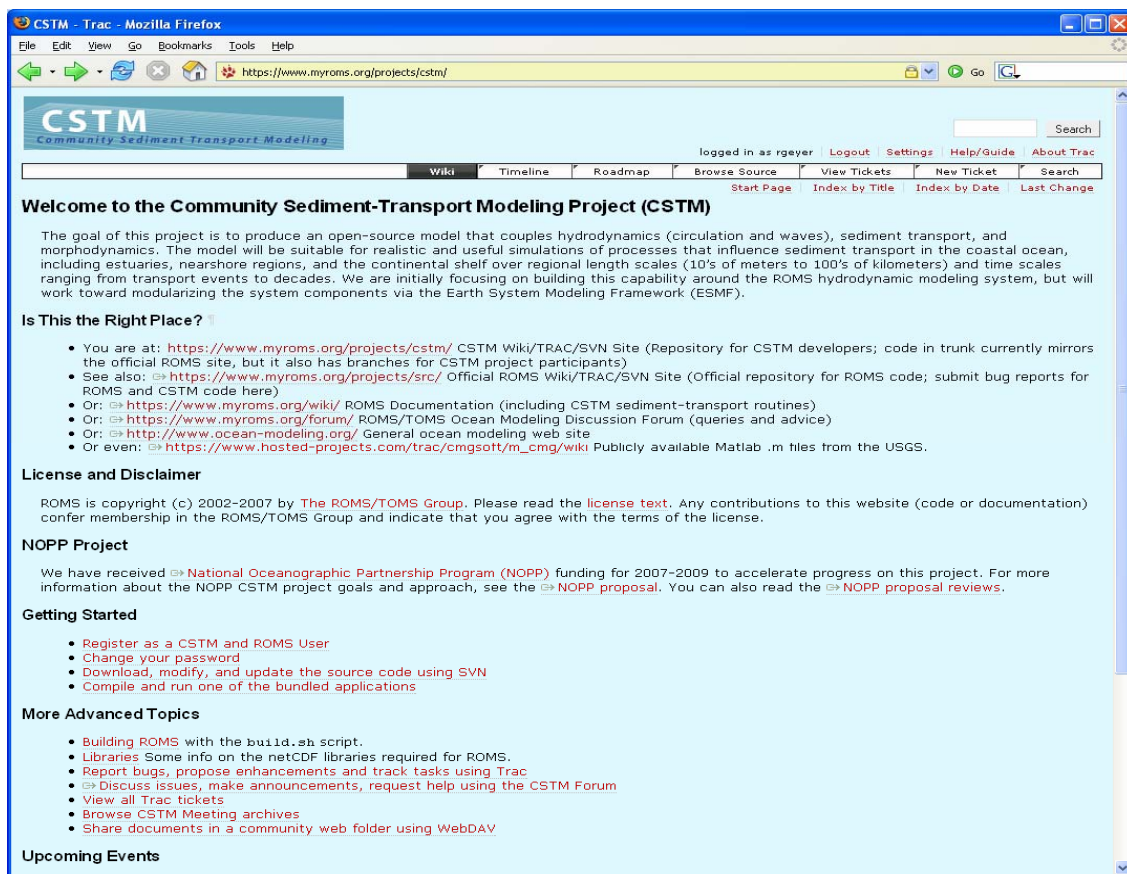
CSTM - Trac - Mozilla Firefox

File Edit View Go Bookmarks Tools Help

https://www.myroms.org/projects/cstm/

Go

CSTM
Community Sediment Transport Modeling

Search

logged in as rgeyer | Logout | Settings | Help/Guide | About Trac

Wiki | Timeline | Roadmap | Browse Source | View Tickets | New Ticket | Search

Start Page | Index by Title | Index by Date | Last Change

Welcome to the Community Sediment-Transport Modeling Project (CSTM)

The goal of this project is to produce an open-source model that couples hydrodynamics (circulation and waves), sediment transport, and morphodynamics. The model will be suitable for realistic and useful simulations of processes that influence sediment transport in the coastal ocean, including estuaries, nearshore regions, and the continental shelf over regional length scales (10's of meters to 100's of kilometers) and time scales ranging from transport events to decades. We are initially focusing on building this capability around the ROMS hydrodynamic modeling system, but will work toward modularizing the system components via the Earth System Modeling Framework (ESMF).

Is This the Right Place?

- You are at: https://www.myroms.org/projects/cstm/ CSTM Wiki/TRAC/SVN Site (Repository for CSTM developers; code in trunk currently mirrors the official ROMS site, but it also has branches for CSTM project participants)
- See also: https://www.myroms.org/projects/src/ Official ROMS Wiki/TRAC/SVN Site (Official repository for ROMS code; submit bug reports for ROMS and CSTM code here)
- Or: https://www.myroms.org/wiki/ ROMS Documentation (including CSTM sediment-transport routines)
- Or: https://www.myroms.org/forum/ ROMS/TOMS Ocean Modeling Discussion Forum (queries and advice)
- Or: http://www.ocean-modeling.org/ General ocean modeling web site
- Or even: https://www.hosted-projects.com/trac/cmgsoft/m_cmg/wiki Publicly available Matlab .m files from the USGS.

License and Disclaimer

ROMS is copyright (c) 2002-2007 by The ROMS/TOMS Group. Please read the license text. Any contributions to this website (code or documentation) confer membership in the ROMS/TOMS Group and indicate that you agree with the terms of the license.

NOPP Project

We have received National Oceanographic Partnership Program (NOPP) funding for 2007-2009 to accelerate progress on this project. For more information about the NOPP CSTM project goals and approach, see the NOPP proposal. You can also read the NOPP proposal reviews.

Getting Started

- Register as a CSTM and ROMS User
- Change your password
- Download, modify, and update the source code using SVN
- Compile and run one of the bundled applications

More Advanced Topics

- Building ROMS with the build.sh script.
- Libraries Some info on the netCDF libraries required for ROMS.
- Report bugs, propose enhancements and track tasks using Trac
- Discuss issues, make announcements, request help using the CSTM Forum
- View all Trac tickets
- Browse CSTM Meeting archives
- Share documents in a community web folder using WebDAV

Upcoming Events